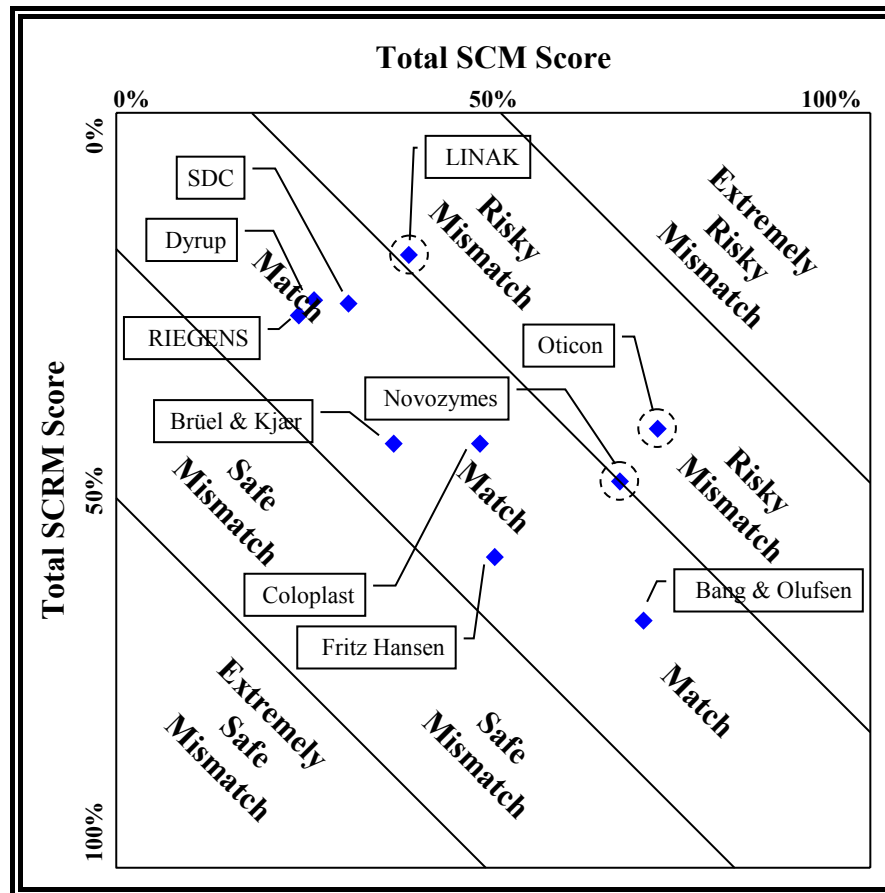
Total SCM Score

0%

50%

100%

0%

50%

100%

Total SCRM Score

SDC

LINAK

Dyrup

RIEGENS

Match

Risky Mismatch

Extremely Risky Mismatch

Oticon

Novozymes

Brüel & Kjær

Safe Mismatch

Match

Risky Mismatch

Coloplast

Bang & Olufsen

Fritz Hansen

Extremely Safe Mismatch

Safe Mismatch

Match